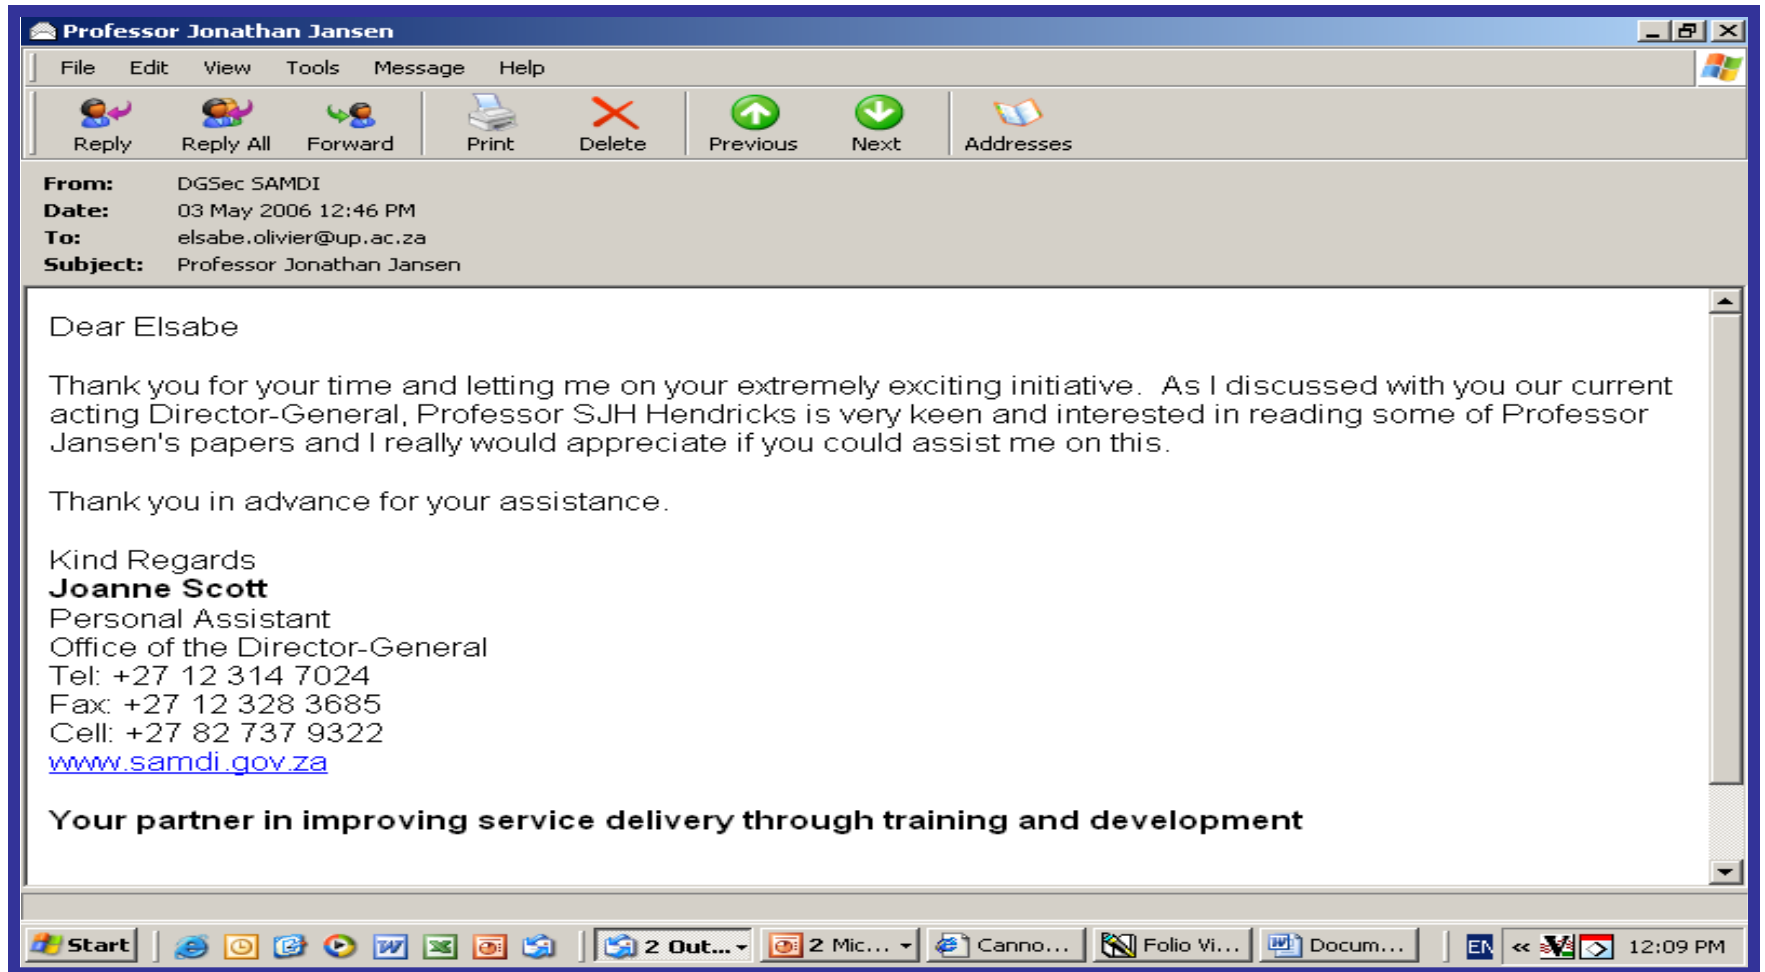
Professor Jonathan Jansen

File Edit View Tools Message Help

Reply Reply All Forward Print Delete Previous Next Addresses

From: DGSec SAMDI
Date: 03 May 2006 12:46 PM
To: elsabe.olivier@up.ac.za
Subject: Professor Jonathan Jansen

Dear Elsabe

Thank you for your time and letting me on your extremely exciting initiative. As I discussed with you our current acting Director-General, Professor SJH Hendricks is very keen and interested in reading some of Professor Jansen's papers and I really would appreciate if you could assist me on this.

Thank you in advance for your assistance.

Kind Regards
**Joanne Scott**
Personal Assistant
Office of the Director-General
Tel: +27 12 314 7024
Fax: +27 12 328 3685
Cell: +27 82 737 9322
www.samdi.gov.za

**Your partner in improving service delivery through training and development**

Start 2 Out... 2 Mic... Canno... Folio Vi... Docum... EN « 12:09 PM